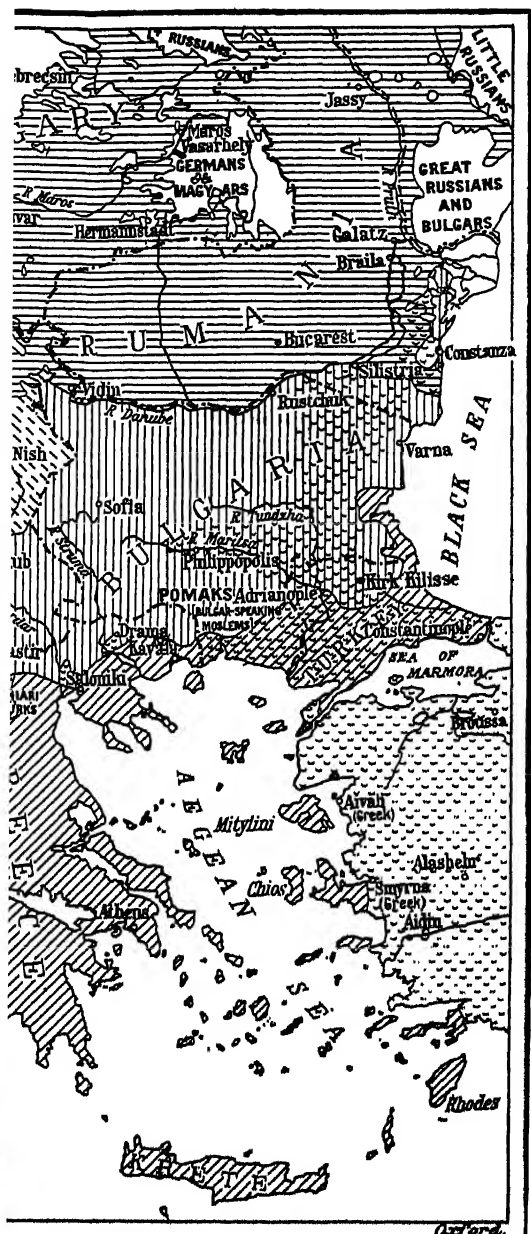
RUSSIANS
LITTLE RUSSIANS
ebrecsin
ARY
Jassy
Maros Vasarhely
GERMANS & MAGYARS
GREAT RUSSIANS AND BULGARS
R. Maros
ivar
Hermannstadt
Galatz
Braila
R U M A N I A
Bucarest
Constanza
Silistria
Vidin
R. Danube
Rustchuk
BLACK SEA
Nish
Varna
B U L G A R I A
Sofia
R. Tundzha
R. Maritsa
Philippopolis
ub
Kirk Kilisse
POMAKS (BULGAR-SPEAKING MOSLEMS)
Adrianople
Drama
Kavala
Constantinople
astir
TURKS
SEA OF MARMORA
Salonika
IARI RKS
Brussa
AEGEAN SEA
Mitylini
Aivali (Greek)
Alasheh
Chios
Smyrna (Greek)
Aidin
Athens
Rhodes
CRETE
Oxford